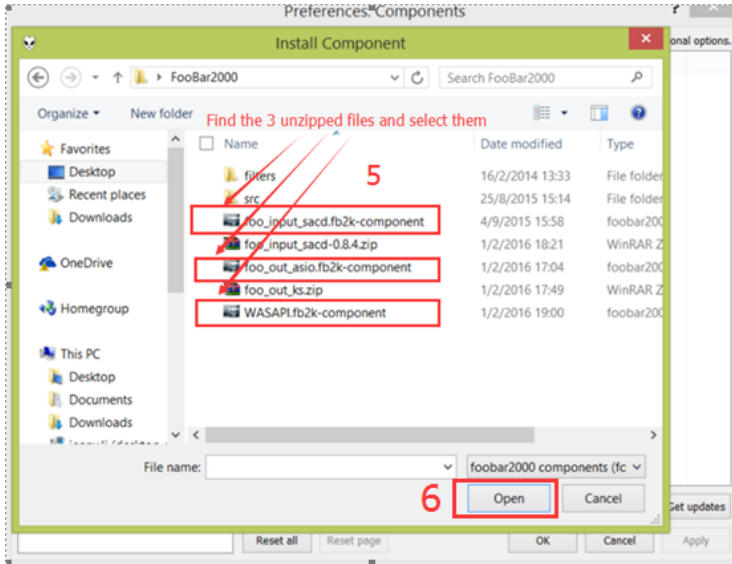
Preferences: Components

onal options.

Install Component

FooBar2000

Search FooBar2000

Organize ▾ New folder

Find the 3 unzipped files and select them

Favorites
Desktop
Recent places
Downloads

OneDrive

Homegroup

This PC
Desktop
Documents
Downloads
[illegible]

| Name | Date modified | Type |
|---|---|---|
| filters | 16/2/2014 13:33 | File folder |
| src | 25/8/2015 15:14 | File folder |
| foo_input_sacd.fb2k-component | 4/9/2015 15:58 | foobar200 |
| foo_input_sacd-0.8.4.zip | 1/2/2016 18:21 | WinRAR Z |
| foo_out_asio.fb2k-component | 1/2/2016 17:04 | foobar200 |
| foo_out_ks.zip | 1/2/2016 17:49 | WinRAR Z |
| WASAPI.fb2k-component | 1/2/2016 19:00 | foobar200 |

5

File name:

foobar2000 components (fc

6

Open

Cancel

Get updates

Reset all

Reset page

OK

Cancel

Apply